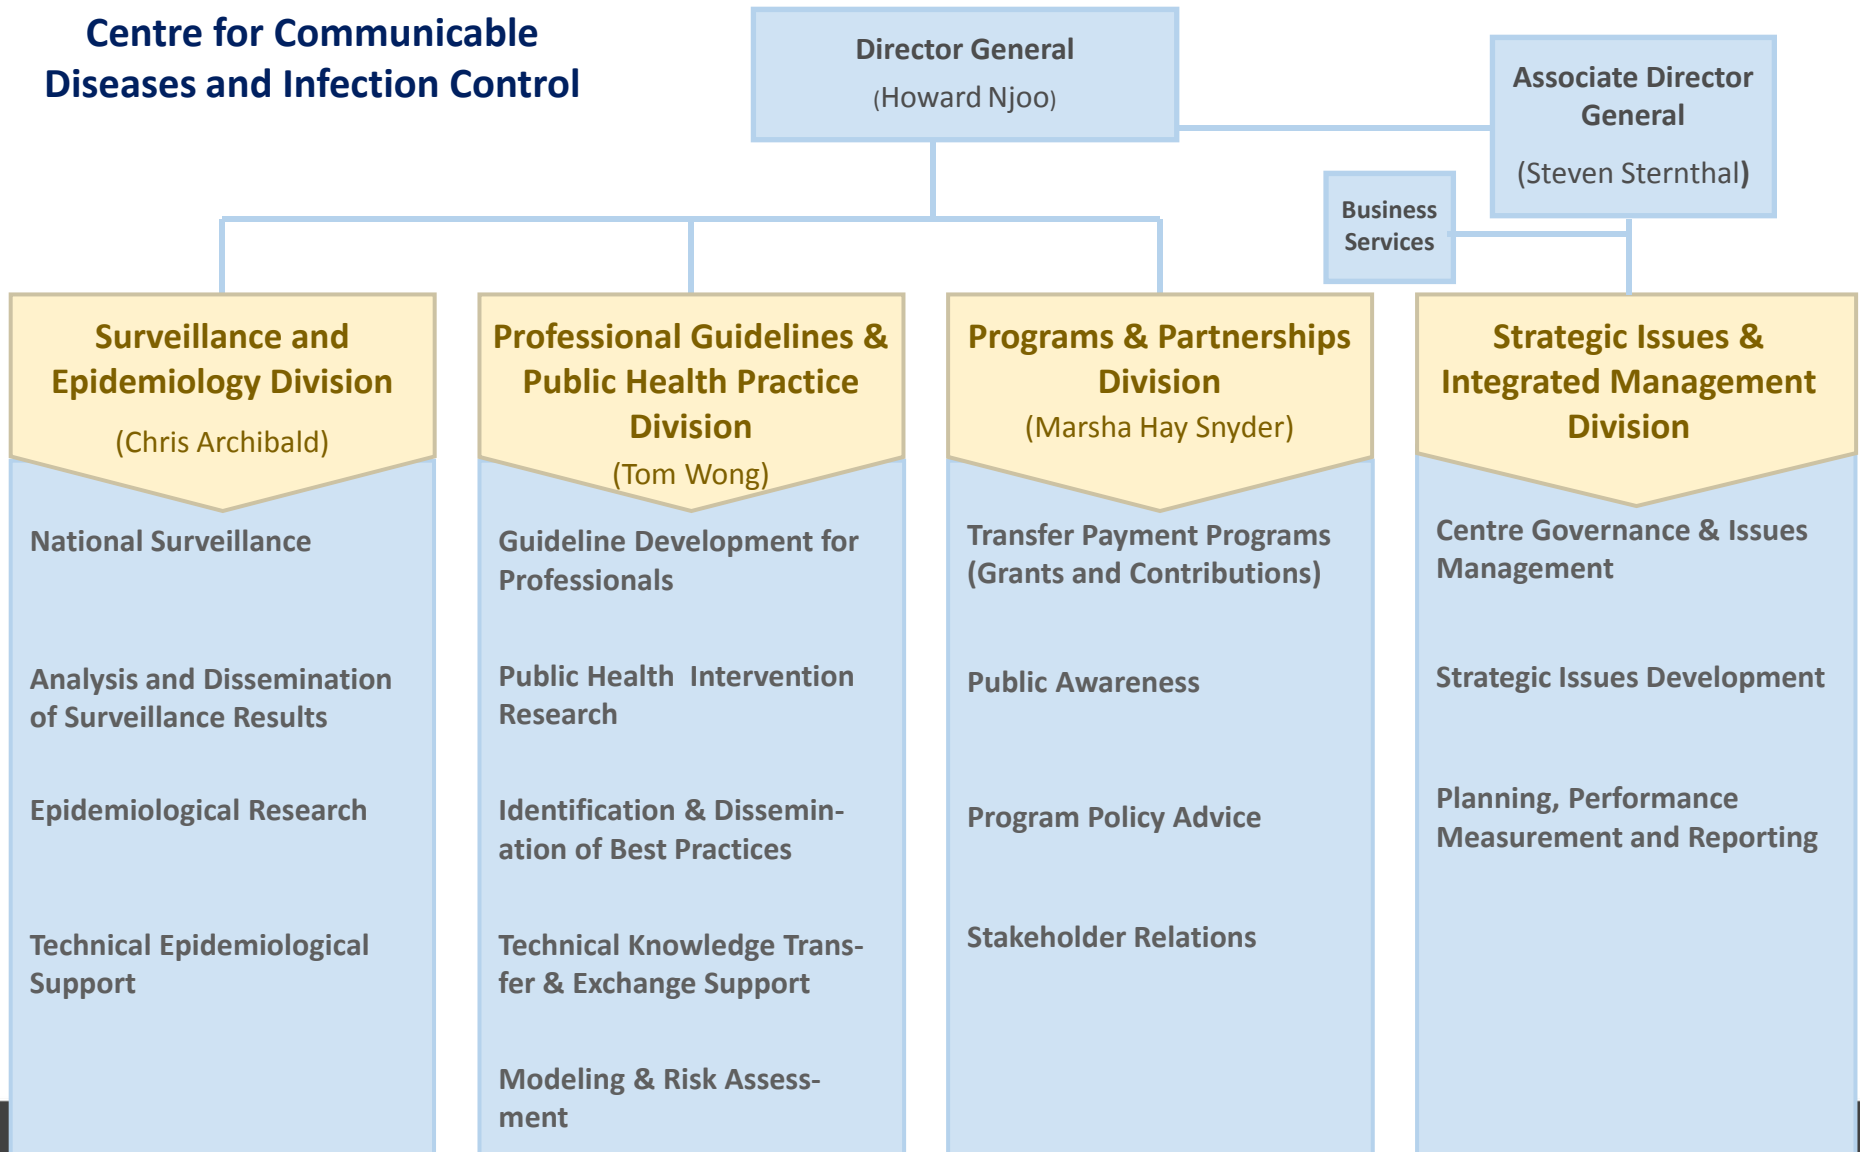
Centre for Communicable Diseases and Infection Control

Director General
(Howard Njoo)

Associate Director General
(Steven Sternthal)

Business Services

Surveillance and Epidemiology Division
(Chris Archibald)

National Surveillance

Analysis and Dissemination of Surveillance Results

Epidemiological Research

Technical Epidemiological Support

Professional Guidelines & Public Health Practice Division
(Tom Wong)

Guideline Development for Professionals

Public Health Intervention Research

Identification & Dissemination of Best Practices

Technical Knowledge Transfer & Exchange Support

Modeling & Risk Assessment

Programs & Partnerships Division
(Marsha Hay Snyder)

Transfer Payment Programs (Grants and Contributions)

Public Awareness

Program Policy Advice

Stakeholder Relations

Strategic Issues & Integrated Management Division

Centre Governance & Issues Management

Strategic Issues Development

Planning, Performance Measurement and Reporting